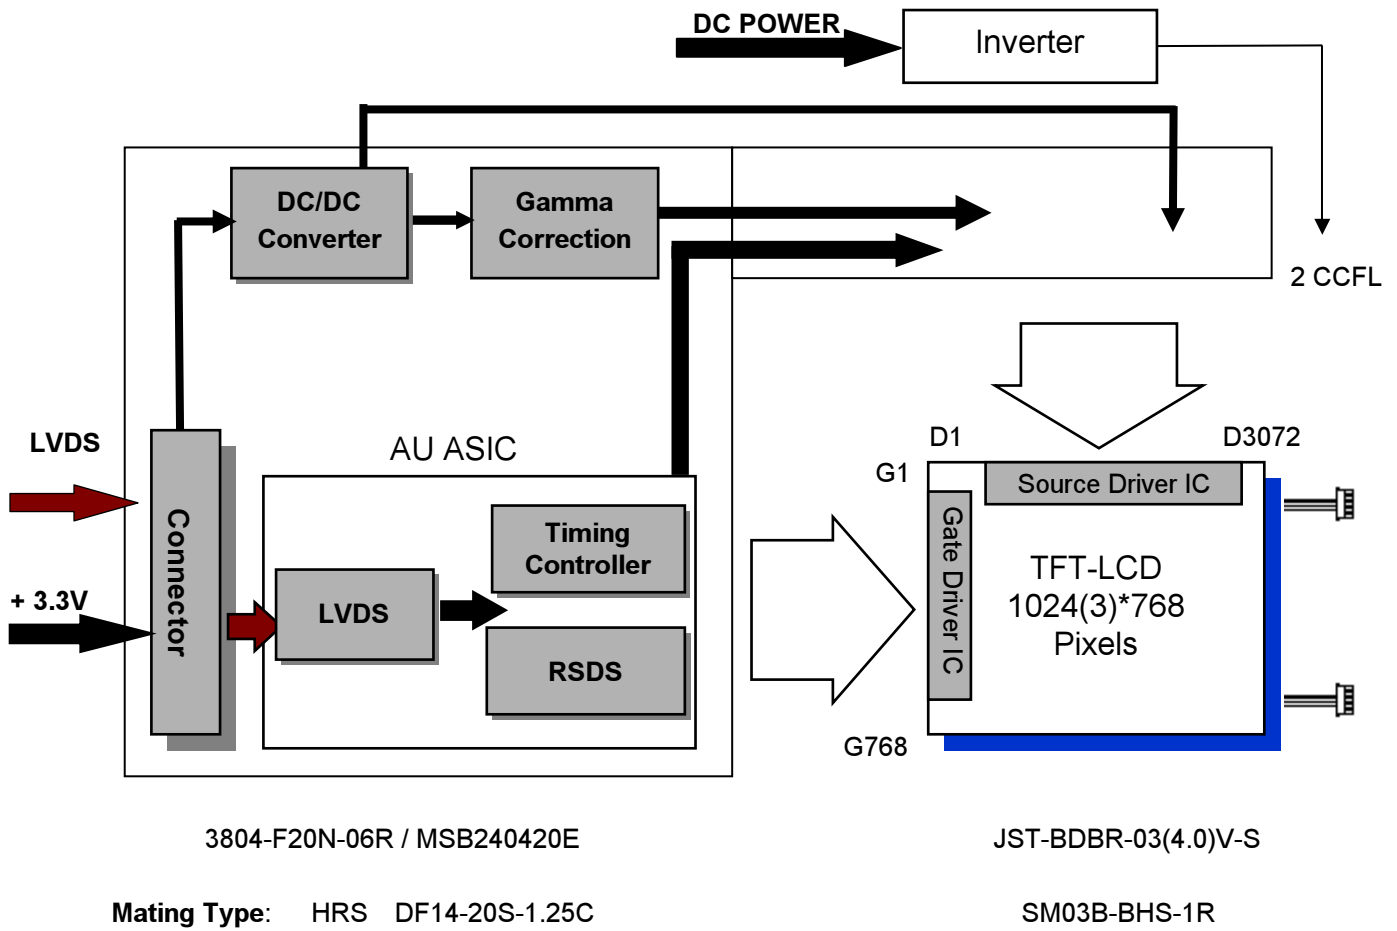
DC POWER

Inverter

DC/DC Converter

Gamma Correction

2 CCFL

LVDS

+ 3.3V

Connector

AU ASIC

Timing Controller

LVDS

RSDS

D1

D3072

G1

Source Driver IC

Gate Driver IC

TFT-LCD
1024(3)*768
Pixels

G768

3804-F20N-06R / MSB240420E

JST-BDBR-03(4.0)V-S

Mating Type: HRS DF14-20S-1.25C

SM03B-BHS-1R